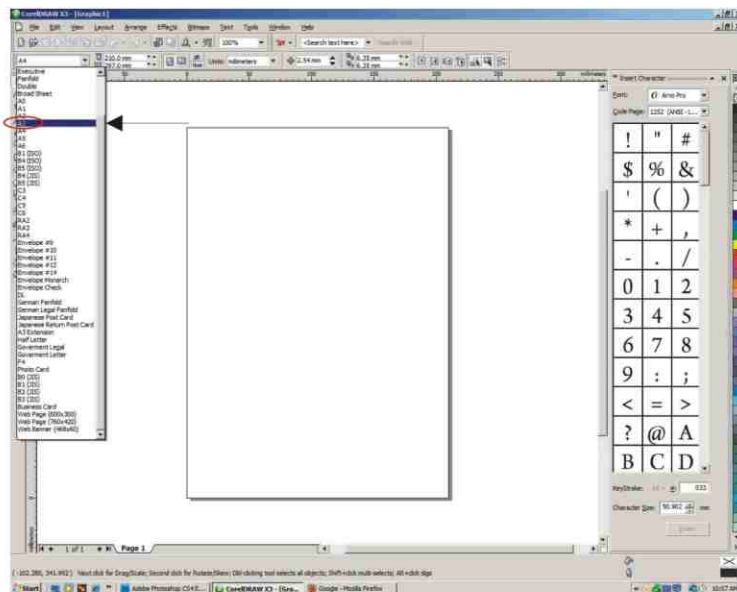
CorelDRAW X3 - [Graphic1]

File Edit View Layout Arrange Effects Bitmaps Text Tools Window Help

100% <Search text here> Search Web

A4 210.0 mm 297.0 mm Units: millimeters 2.54 mm 6.35 mm 6.35 mm

Executive
Fanfold
Double
Broad Sheet
A5
A1
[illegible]
A4
A5
A6
B1 (ISO)
B4 (ISO)
B5 (ISO)
B4 (JIS)
B5 (JIS)
C3
C4
C5
C6
RA2
RA3
RA4
Envelope #9
Envelope #10
Envelope #11
Envelope #12
Envelope #14
Envelope Monarch
Envelope Check
DL
German Fanfold
German Legal Fanfold
Japanese Post Card
Japanese Return Post Card
A3 Extension
Half Letter
Goverment Legal
Goverment Letter
F4
Photo Card
B0 (JIS)
B1 (JIS)
B2 (JIS)
B3 (JIS)
Business Card
Web Page (600x300)
Web Page (760x420)
Web Banner (468x60)

Insert Character

Font: Arno Pro

Code Page: 1252 (ANSI - L...

| ! | " | # |
|---|---|---|
| $ | % | & |
| ' | ( | ) |
| * | + | , |
| - | . | / |
| 0 | 1 | 2 |
| 3 | 4 | 5 |
| 6 | 7 | 8 |
| 9 | : | ; |
| < | = | > |
| ? | @ | A |
| B | C | D |

Keystroke: 033

Character Size: 50.902 mm

Insert

1 of 1 Page 1

(-102.280, 341.992) Next click for Drag/Scale; Second click for Rotate/Skew; Dbl-clicking tool selects all objects; Shift+click multi-selects; Alt+click digs

Start Adobe Photoshop CS4 E... CorelDRAW X3 - [Gra... Google - Mozilla Firefox 10:57